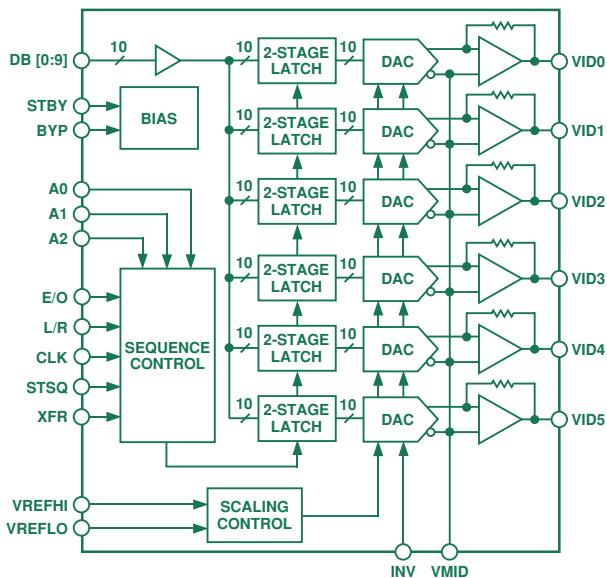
DB [0:9]
10
10
2-STAGE LATCH
10
DAC
VID0
STBY
BYP
BIAS
10
2-STAGE LATCH
10
DAC
VID1
10
2-STAGE LATCH
10
DAC
VID2
A0
A1
A2
10
2-STAGE LATCH
10
DAC
VID3
E/O
L/R
CLK
STSQ
XFR
SEQUENCE CONTROL
10
2-STAGE LATCH
10
DAC
VID4
10
2-STAGE LATCH
10
DAC
VID5
VREFHI
VREFLO
SCALING CONTROL
INV
VMID